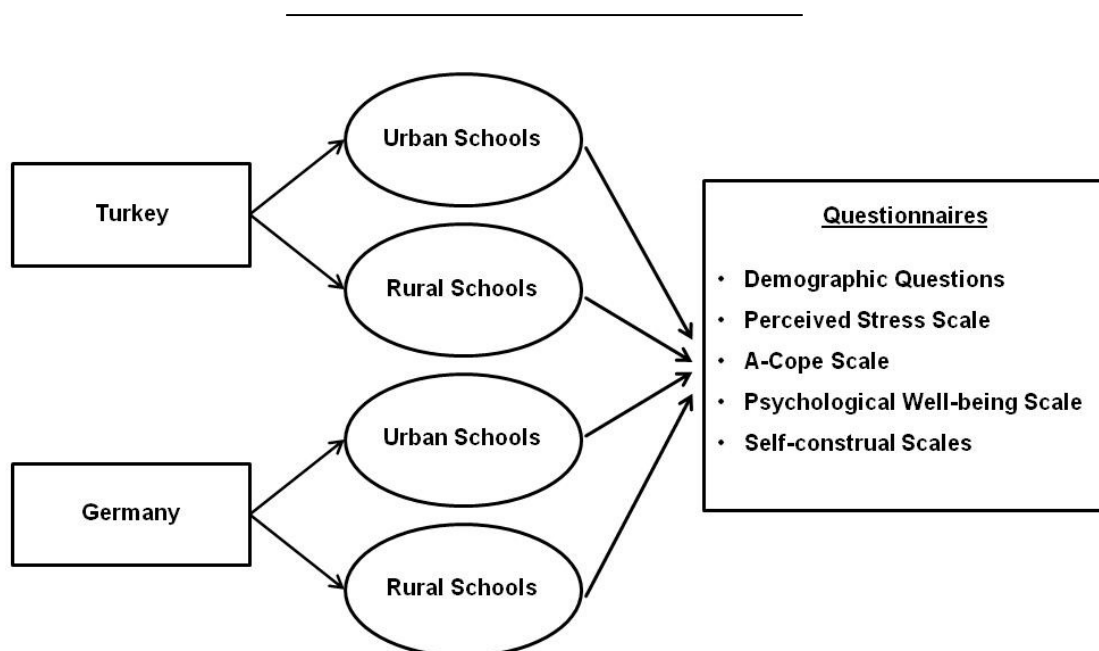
Turkey

Urban Schools

Rural Schools

Germany

Urban Schools

Rural Schools

Questionnaires

• Demographic Questions
• Perceived Stress Scale
• A-Cope Scale
• Psychological Well-being Scale
• Self-construal Scales